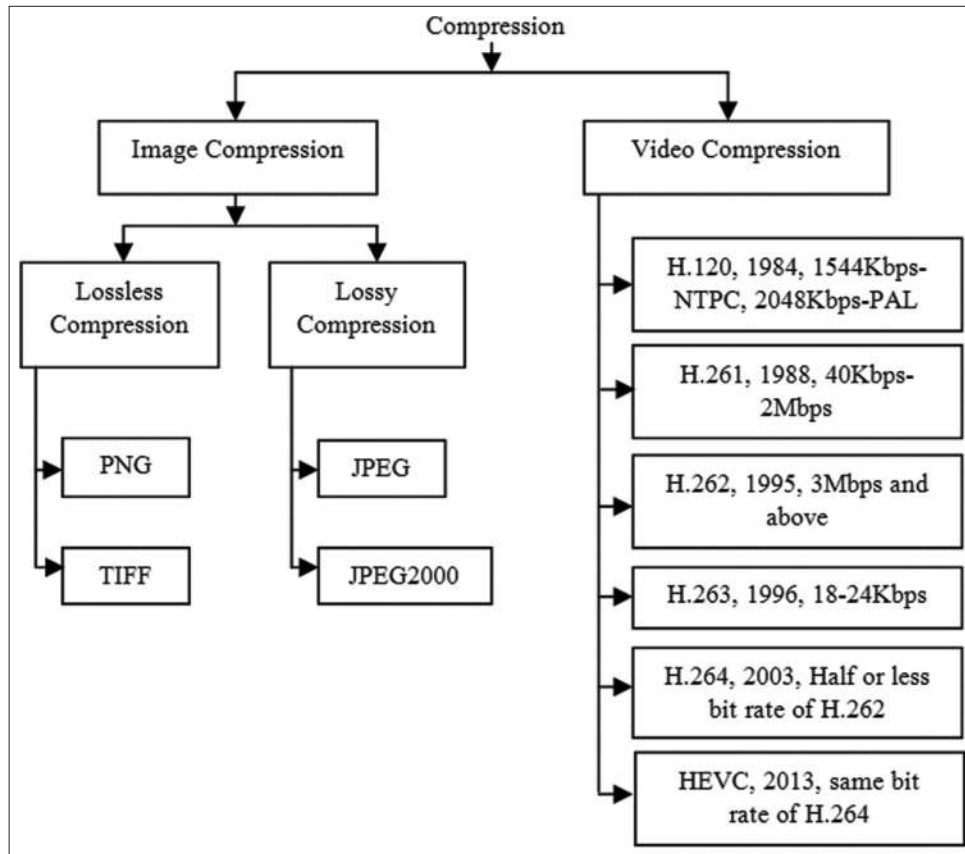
Compression

Image Compression

Video Compression

Lossless Compression

Lossy Compression

PNG

TIFF

JPEG

JPEG2000

H.120, 1984, 1544Kbps-NTPC, 2048Kbps-PAL

H.261, 1988, 40Kbps-2Mbps

H.262, 1995, 3Mbps and above

H.263, 1996, 18-24Kbps

H.264, 2003, Half or less bit rate of H.262

HEVC, 2013, same bit rate of H.264